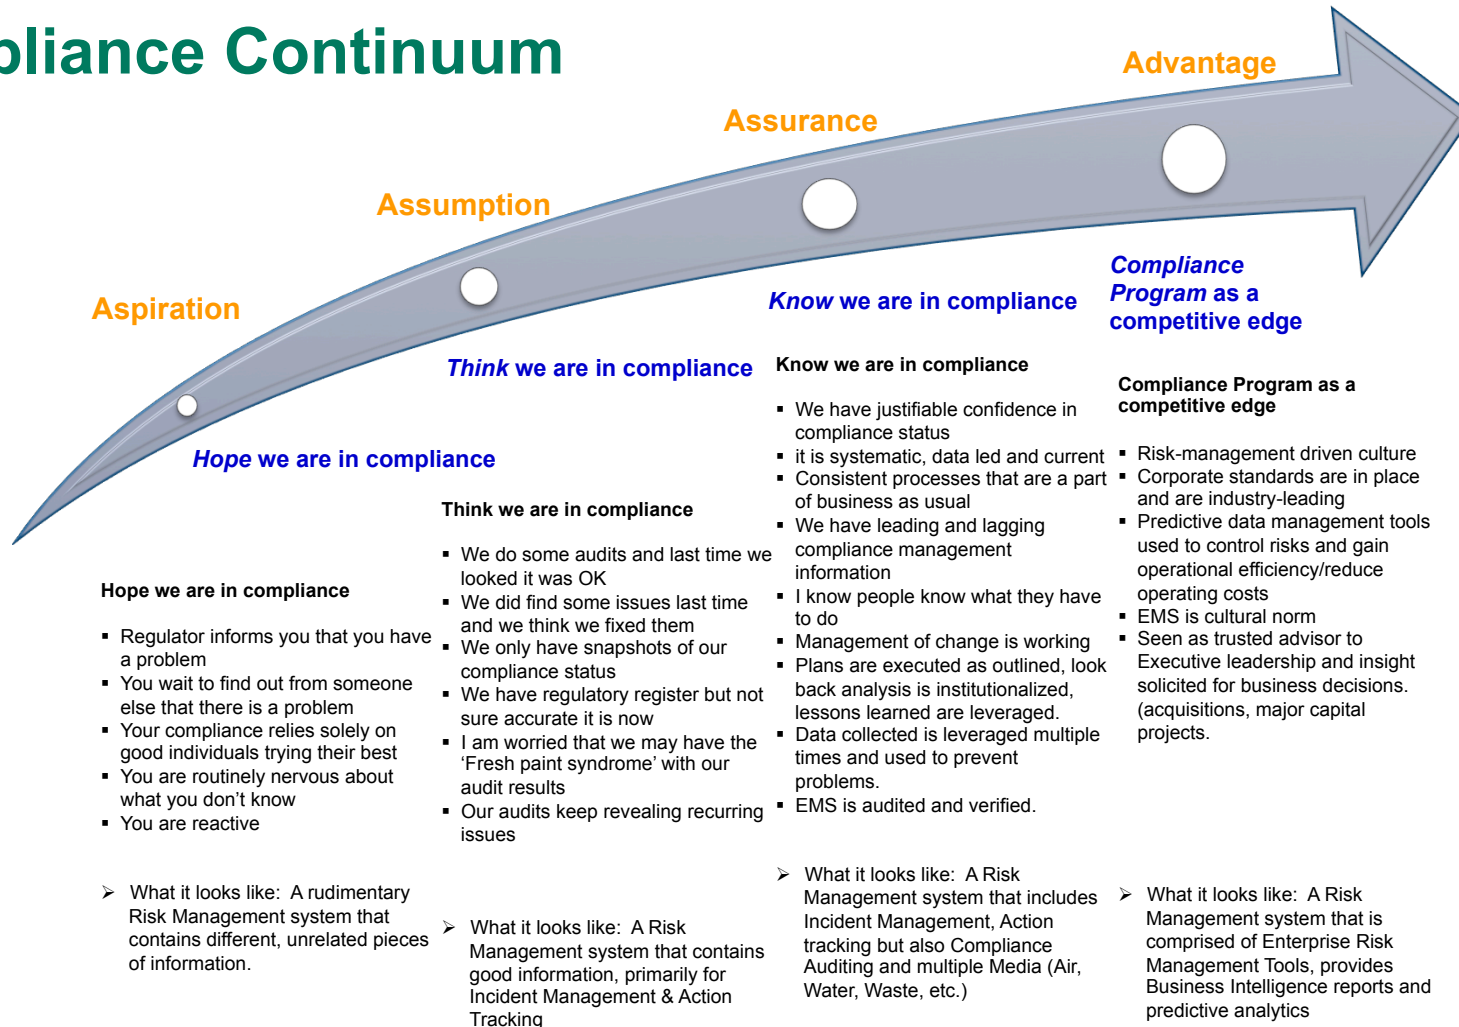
pliance Continuum

Advantage

Assurance

Assumption

Aspiration

Compliance Program as a competitive edge

Know we are in compliance

Think we are in compliance

Hope we are in compliance

Hope we are in compliance

- Regulator informs you that you have a problem
- You wait to find out from someone else that there is a problem
- Your compliance relies solely on good individuals trying their best
- You are routinely nervous about what you don't know
- You are reactive

➢ What it looks like: A rudimentary Risk Management system that contains different, unrelated pieces of information.

Think we are in compliance

- We do some audits and last time we looked it was OK
- We did find some issues last time and we think we fixed them
- We only have snapshots of our compliance status
- We have regulatory register but not sure accurate it is now
- I am worried that we may have the 'Fresh paint syndrome' with our audit results
- Our audits keep revealing recurring issues

➢ What it looks like: A Risk Management system that contains good information, primarily for Incident Management & Action Tracking

Know we are in compliance

- We have justifiable confidence in compliance status
- it is systematic, data led and current
- Consistent processes that are a part of business as usual
- We have leading and lagging compliance management information
- I know people know what they have to do
- Management of change is working
- Plans are executed as outlined, look back analysis is institutionalized, lessons learned are leveraged.
- Data collected is leveraged multiple times and used to prevent problems.
- EMS is audited and verified.

➢ What it looks like: A Risk Management system that includes Incident Management, Action tracking but also Compliance Auditing and multiple Media (Air, Water, Waste, etc.)

Compliance Program as a competitive edge

- Risk-management driven culture
- Corporate standards are in place and are industry-leading
- Predictive data management tools used to control risks and gain operational efficiency/reduce operating costs
- EMS is cultural norm
- Seen as trusted advisor to Executive leadership and insight solicited for business decisions. (acquisitions, major capital projects.

➢ What it looks like: A Risk Management system that is comprised of Enterprise Risk Management Tools, provides Business Intelligence reports and predictive analytics